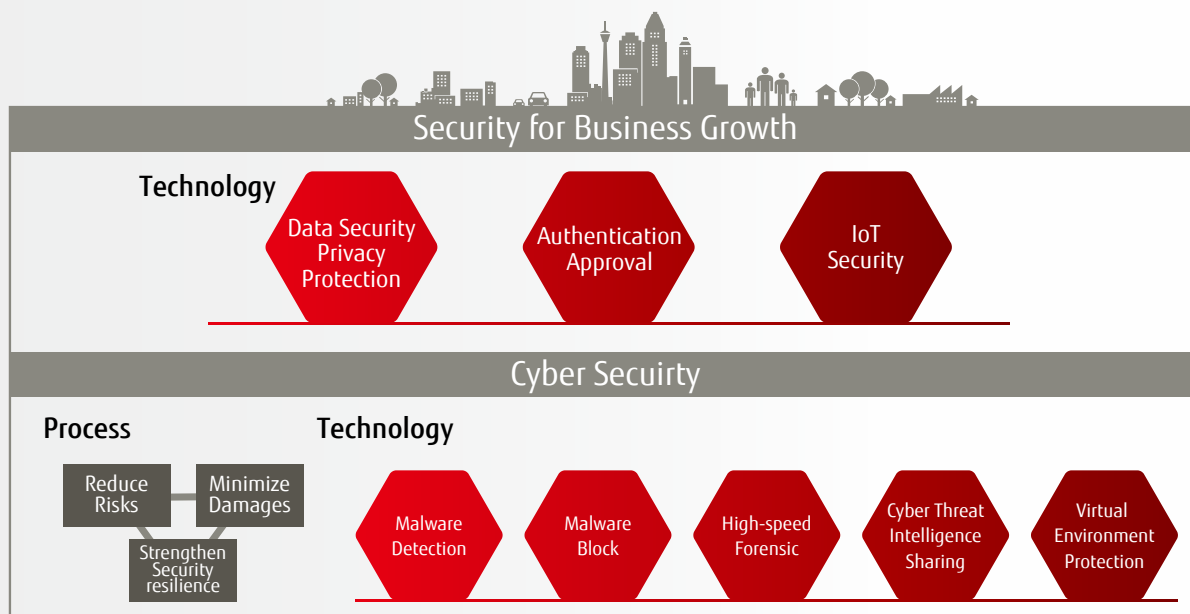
Security for Business Growth

Technology

Data Security Privacy Protection

Authentication Approval

IoT Security

Cyber Secuirty

Process

Reduce Risks

Minimize Damages

Strengthen Security resilience

Technology

Malware Detection

Malware Block

High-speed Forensic

Cyber Threat Intelligence Sharing

Virtual Environment Protection